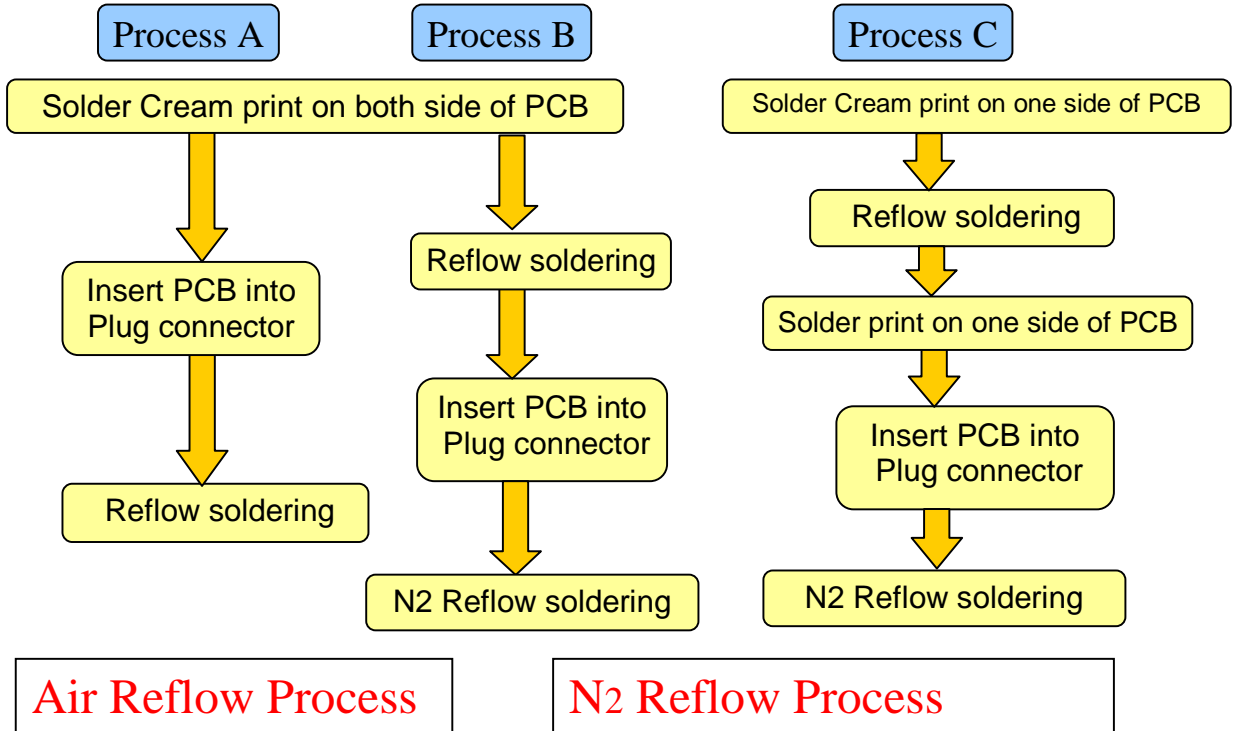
Process A

Process B

Process C

Solder Cream print on both side of PCB

Insert PCB into Plug connector

Reflow soldering

Reflow soldering

Insert PCB into Plug connector

N2 Reflow soldering

Solder Cream print on one side of PCB

Reflow soldering

Solder print on one side of PCB

Insert PCB into Plug connector

N2 Reflow soldering

Air Reflow Process

N2 Reflow Process